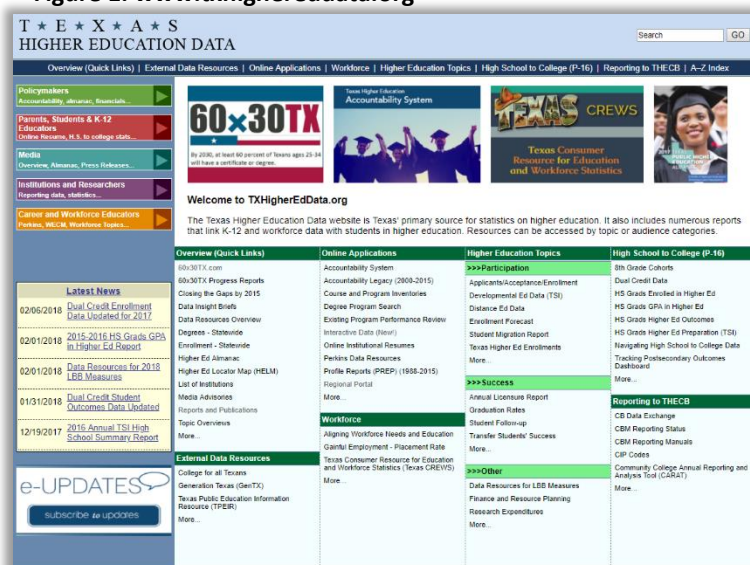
Figure 1: TXHigherEdData.org

T ★ E ★ X ★ A ★ S
HIGHER EDUCATION DATA

Search GO

Overview (Quick Links) | External Data Resources | Online Applications | Workforce | Higher Education Topics | High School to College (P-16) | Reporting to THECB | A–Z Index

Policymakers
Accountability, almanac, financials...

Parents, Students & K-12 Educators
Online Resume, H.S. to college stats...

Media
Overview, Almanac, Press Releases...

Institutions and Researchers
Reporting data, statistics...

Career and Workforce Educators
Perkins, WECM, Workforce Topics...

60x30TX
By 2030, at least 60 percent of Texans ages 25-34 will have a certificate or degree.

Texas Higher Education Accountability System

TEXAS CREWS
Texas Consumer Resource for Education and Workforce Statistics

Welcome to TXHigherEdData.org

The Texas Higher Education Data website is Texas' primary source for statistics on higher education. It also includes numerous reports that link K-12 and workforce data with students in higher education. Resources can be accessed by topic or audience categories.

Latest News

02/06/2018 Dual Credit Enrollment Data Updated for 2017

02/01/2018 2015-2016 HS Grads GPA in Higher Ed Report

02/01/2018 Data Resources for 2018 LBB Measures

01/31/2018 Dual Credit Student Outcomes Data Updated

12/19/2017 2016 Annual TSI High School Summary Report

e-UPDATES
subscribe to updates

Overview (Quick Links)
60x30TX.com
60x30TX Progress Reports
Closing the Gaps by 2015
Data Insight Briefs
Data Resources Overview
Degrees - Statewide
Enrollment - Statewide
Higher Ed Almanac
Higher Ed Locator Map (HELM)
List of Institutions
Media Advisories
Reports and Publications
Topic Overviews
More...

External Data Resources
College for all Texans
Generation Texas (GenTX)
Texas Public Education Information Resource (TPEIR)
More...

Online Applications
Accountability System
Accountability Legacy (2008-2015)
Course and Program Inventories
Degree Program Search
Existing Program Performance Review
Interactive Data (New!)
Online Institutional Resumes
Perkins Data Resources
Profile Reports (PREP) (1988-2015)
Regional Portal
More...

Workforce
Aligning Workforce Needs and Education
Gainful Employment - Placement Rate
Texas Consumer Resource for Education and Workforce Statistics (Texas CREWS)
More...

Higher Education Topics
>>>Participation
Applicants/Acceptance/Enrollment
Developmental Ed Data (TSI)
Distance Ed Data
Enrollment Forecast
Student Migration Report
Texas Higher Ed Enrollments
More...

>>>Success
Annual Licensure Report
Graduation Rates
Student Follow-up
Transfer Students' Success
More...

>>>Other
Data Resources for LBB Measures
Finance and Resource Planning
Research Expenditures
More...

High School to College (P-16)
8th Grade Cohorts
Dual Credit Data
HS Grads Enrolled in Higher Ed
HS Grads GPA in Higher Ed
HS Grads Higher Ed Outcomes
HS Grads Higher Ed Preparation (TSI)
Navigating High School to College Data
Tracking Postsecondary Outcomes Dashboard
More...

Reporting to THECB
CB Data Exchange
CBM Reporting Status
CBM Reporting Manuals
CIP Codes
Community College Annual Reporting and Analysis Tool (CARAT)
More...